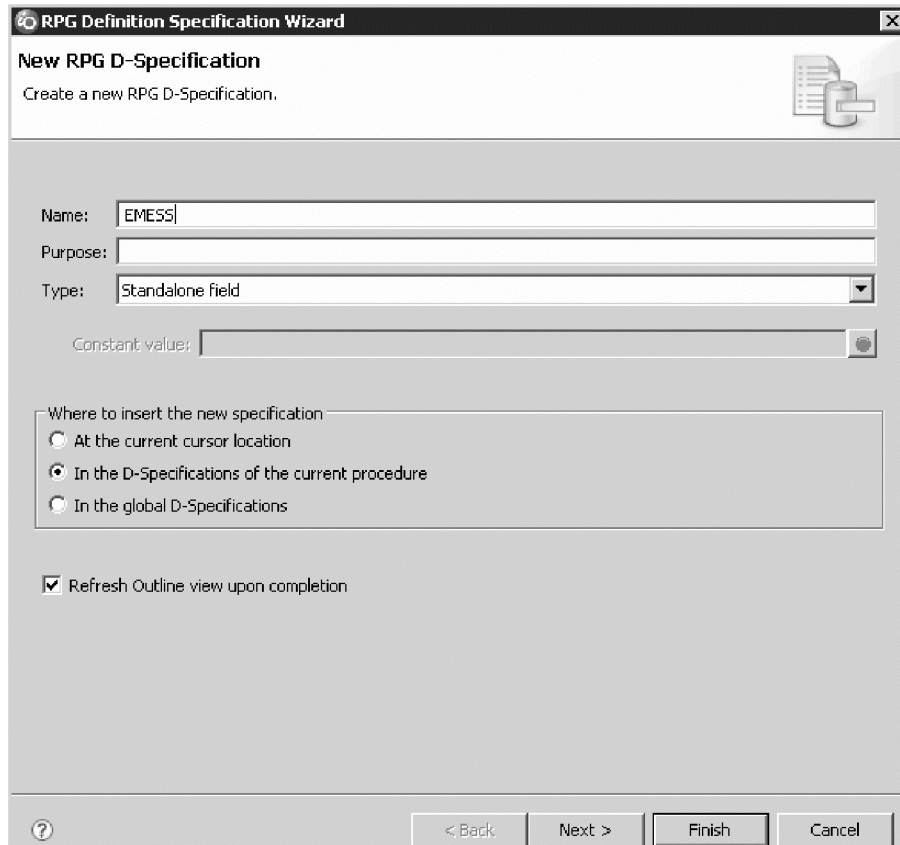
RPG Definition Specification Wizard

New RPG D-Specification

Create a new RPG D-Specification.

Name: EMESS

Purpose:

Type: Standalone field

Constant value:

Where to insert the new specification

At the current cursor location

In the D-Specifications of the current procedure

In the global D-Specifications

Refresh Outline view upon completion

< Back

Next >

Finish

Cancel